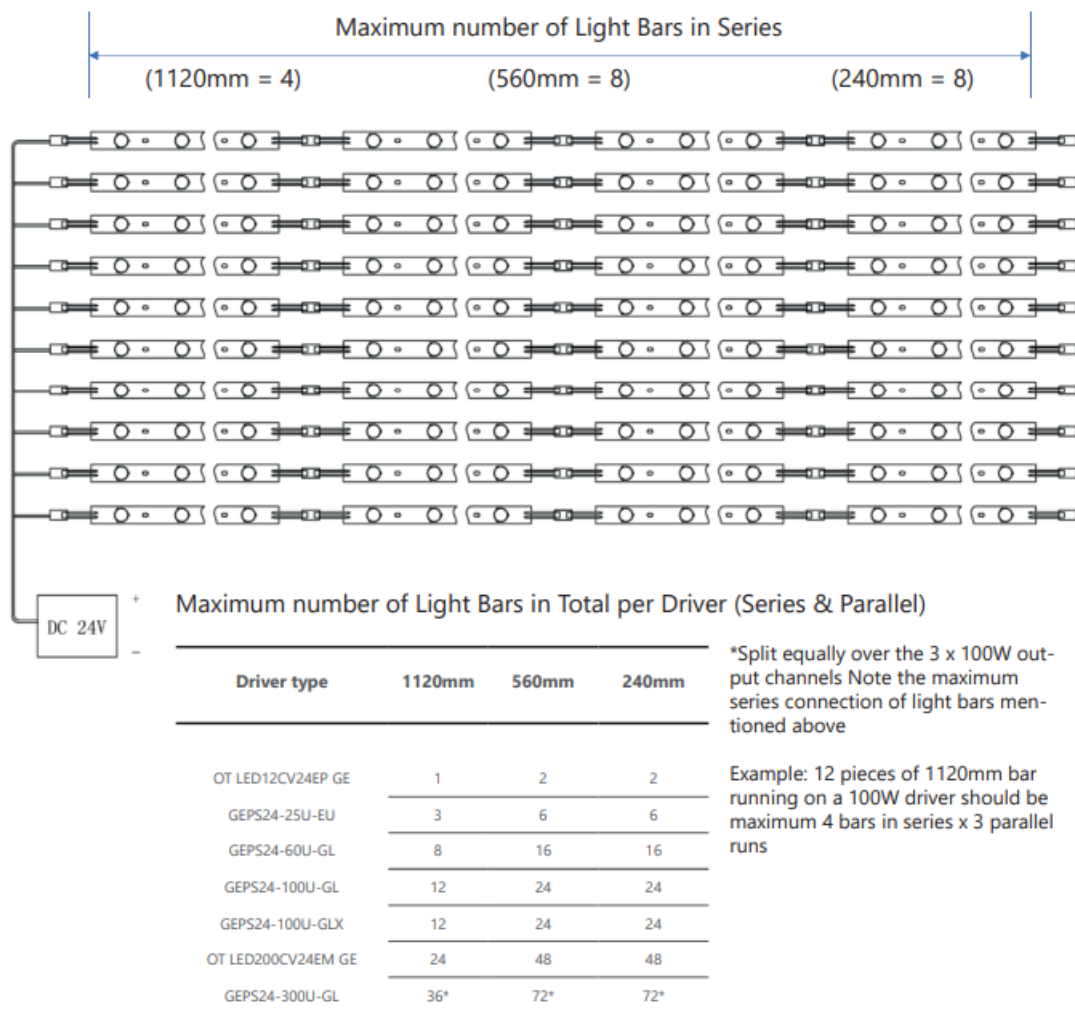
Maximum number of Light Bars in Series

(1120mm = 4)

(560mm = 8)

(240mm = 8)

DC 24V

+

−

Maximum number of Light Bars in Total per Driver (Series & Parallel)

| Driver type | 1120mm | 560mm | 240mm |
|---|---|---|---|
| OT LED12CV24EP GE | 1 | 2 | 2 |
| GEPS24-25U-EU | 3 | 6 | 6 |
| GEPS24-60U-GL | 8 | 16 | 16 |
| GEPS24-100U-GL | 12 | 24 | 24 |
| GEPS24-100U-GLX | 12 | 24 | 24 |
| OT LED200CV24EM GE | 24 | 48 | 48 |
| GEPS24-300U-GL | 36* | 72* | 72* |

*Split equally over the 3 x 100W output channels Note the maximum series connection of light bars mentioned above

Example: 12 pieces of 1120mm bar running on a 100W driver should be maximum 4 bars in series x 3 parallel runs